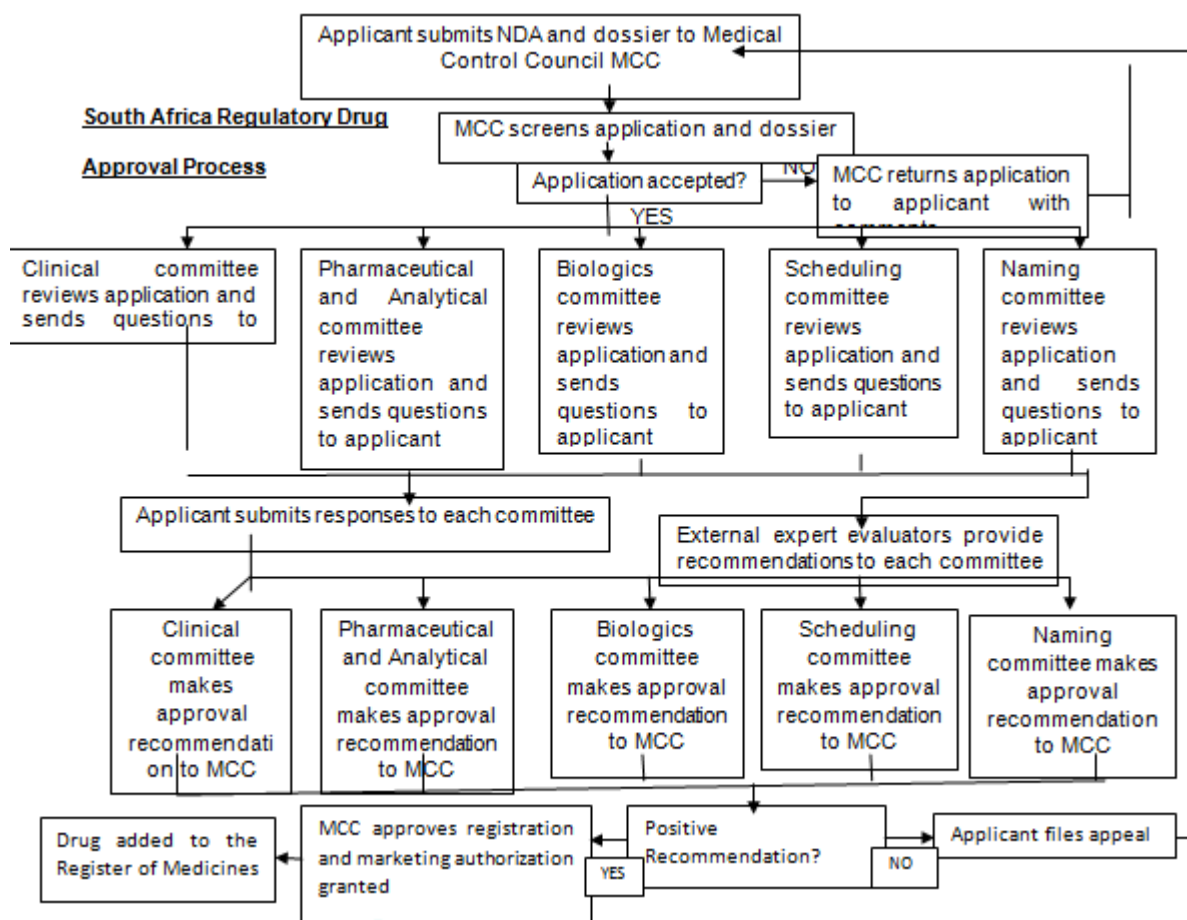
Applicant submits NDA and dossier to Medical Control Council MCC

South Africa Regulatory Drug

Approval Process

MCC screens application and dossier

Application accepted?

NO

MCC returns application to applicant with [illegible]

YES

Clinical committee reviews application and sends questions to

Pharmaceutical and Analytical committee reviews application and sends questions to applicant

Biologics committee reviews application and sends questions to applicant

Scheduling committee reviews application and sends questions to applicant

Naming committee reviews application and sends questions to applicant

Applicant submits responses to each committee

External expert evaluators provide recommendations to each committee

Clinical committee makes approval recommendation to MCC

Pharmaceutical and Analytical committee makes approval recommendation to MCC

Biologics committee makes approval recommendation to MCC

Scheduling committee makes approval recommendation to MCC

Naming committee makes approval recommendation to MCC

Drug added to the Register of Medicines

MCC approves registration and marketing authorization granted

YES

Positive Recommendation?

NO

Applicant files appeal